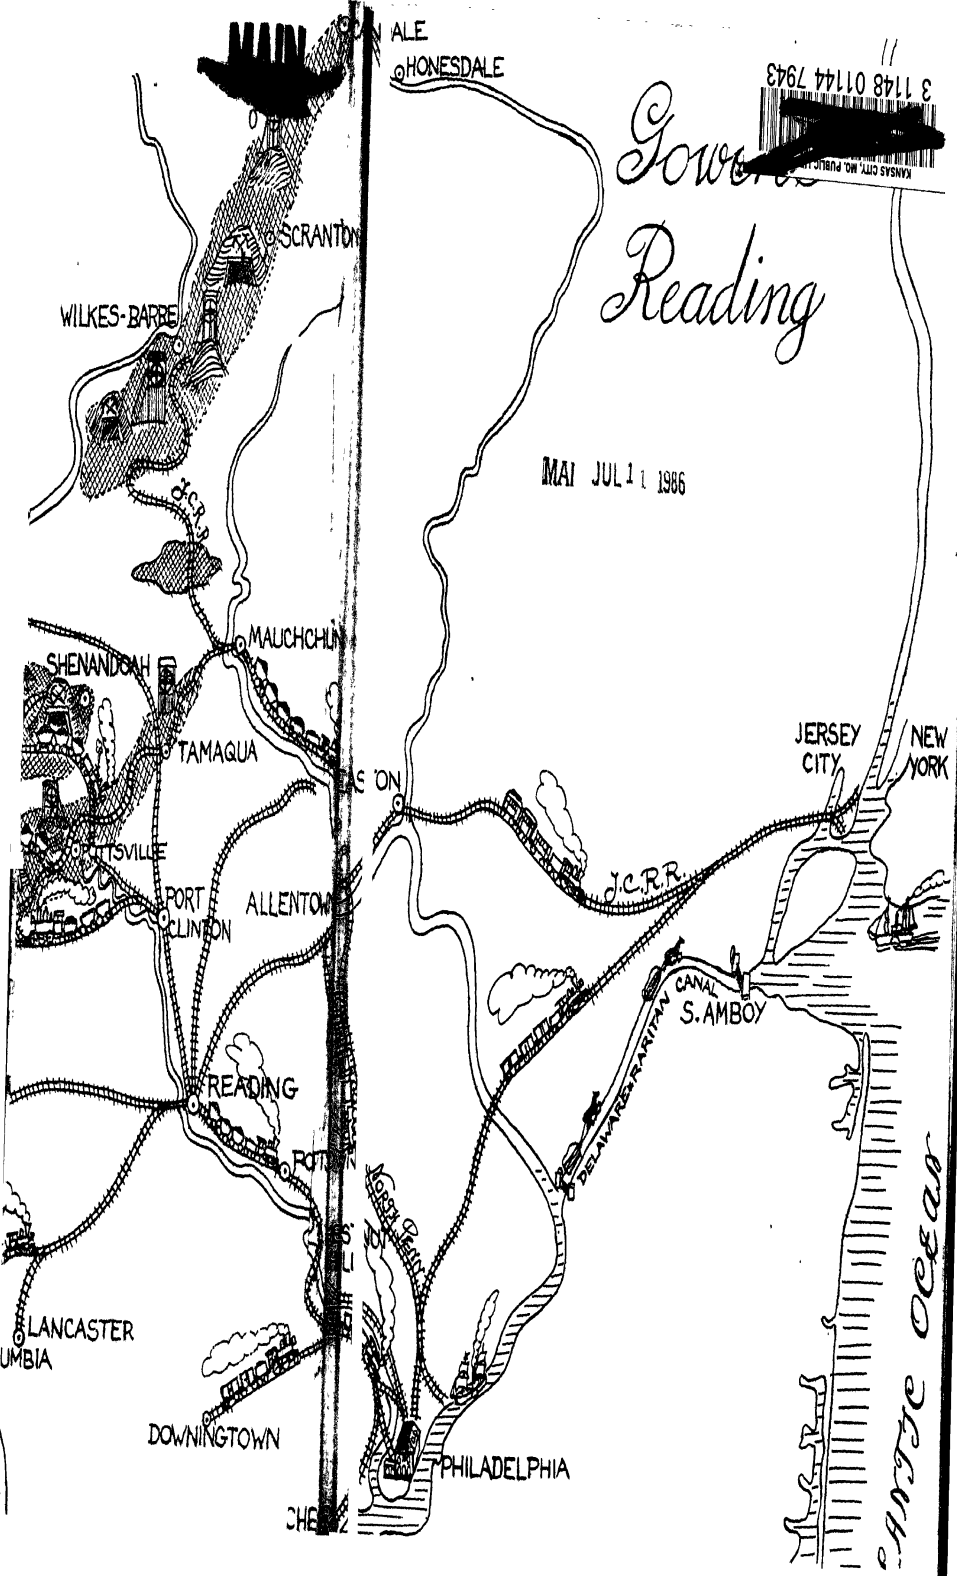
ALE
HONESDALE
3 1148 01144 7943
KANSAS CITY, MO. PUBLIC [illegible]
11
Gow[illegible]
Reading
SCRANTON
WILKES-BARRE
MAI JUL 1 1 1986
J.C.R.R.
MAUCHCHUNK
SHENANDOAH
TAMAQUA
JERSEY CITY
NEW YORK
EAS TON
POTTSVILLE
J.C.R.R.
PORT CLINTON
ALLENTOWN
CANAL
S. AMBOY
READING
POTT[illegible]N
DELAWARE-RARITAN
NORTH PENN
LANCASTER
UMBIA
DOWNINGTOWN
PHILADELPHIA
CHE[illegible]
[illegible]ANTIC OCEAN